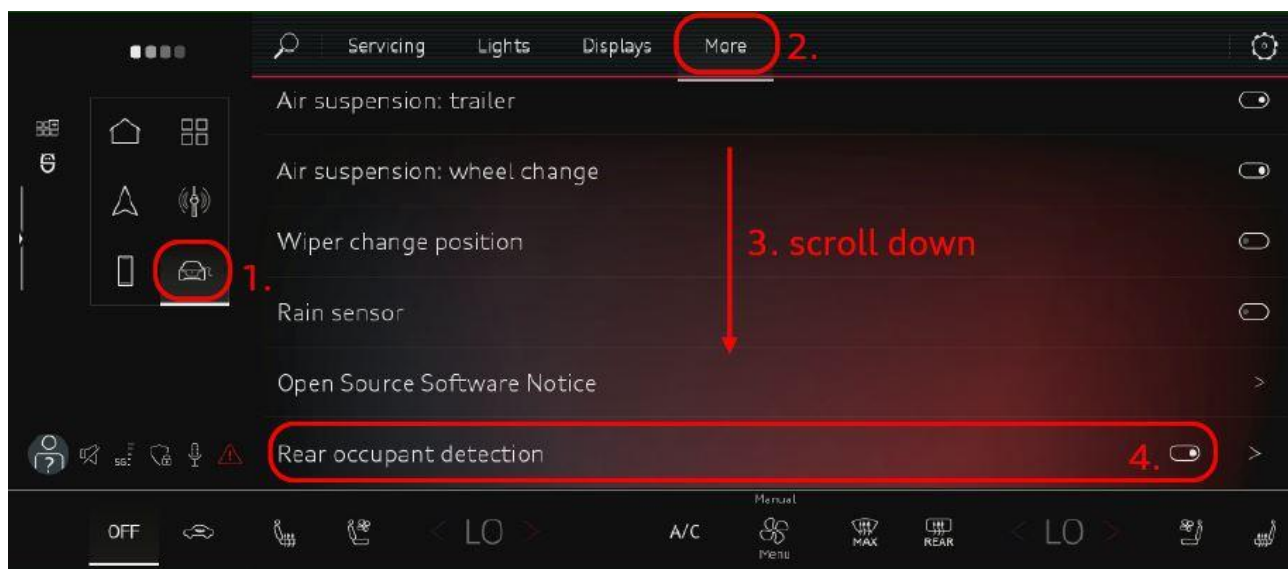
Servicing Lights Displays More 2.

Air suspension: trailer

Air suspension: wheel change

Wiper change position

3. scroll down

1.

Rain sensor

Open Source Software Notice

Rear occupant detection 4.

5G

OFF LO A/C Manual Menu MAX REAR LO